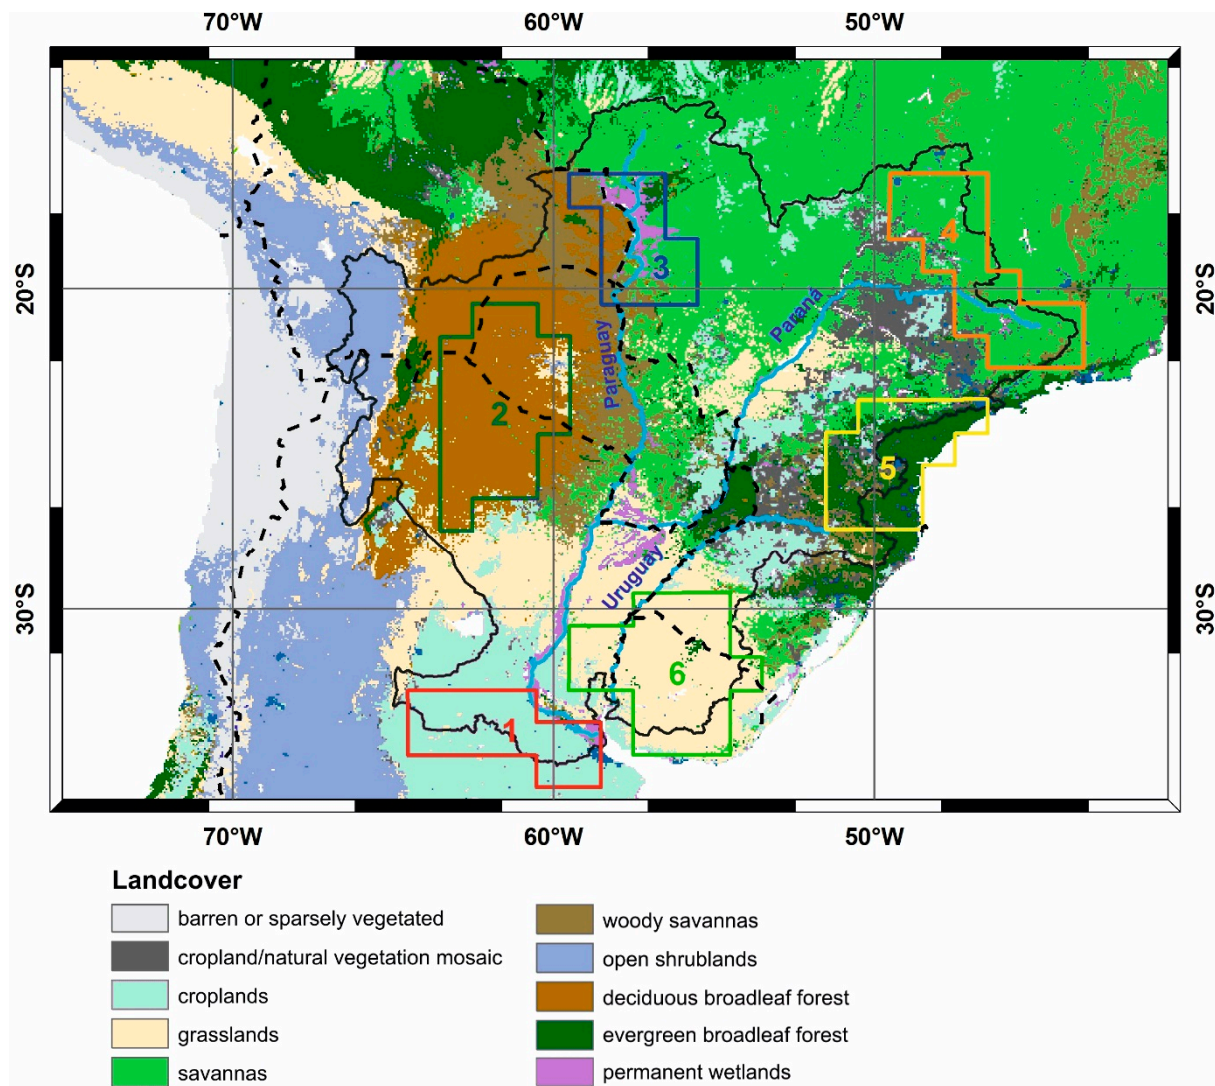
70°W
60°W
50°W

20°S
30°S
20°S
30°S

3
4
2
5
6
1

Paraguay
Parana
Uruguay

70°W
60°W
50°W

Landcover

barren or sparsely vegetated
cropland/natural vegetation mosaic
croplands
grasslands
savannas
woody savannas
open shrublands
deciduous broadleaf forest
evergreen broadleaf forest
permanent wetlands